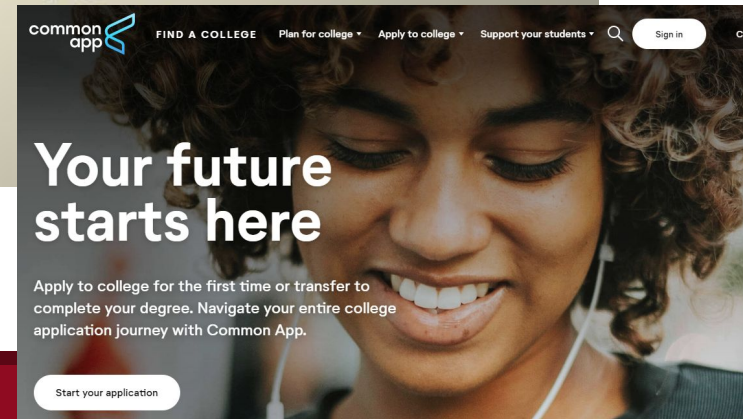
common app

FIND A COLLEGE  Plan for college ▾  Apply to college ▾  Support your students ▾  Sign in  C

Your future starts here

Apply to college for the first time or transfer to complete your degree. Navigate your entire college application journey with Common App.

Start your application